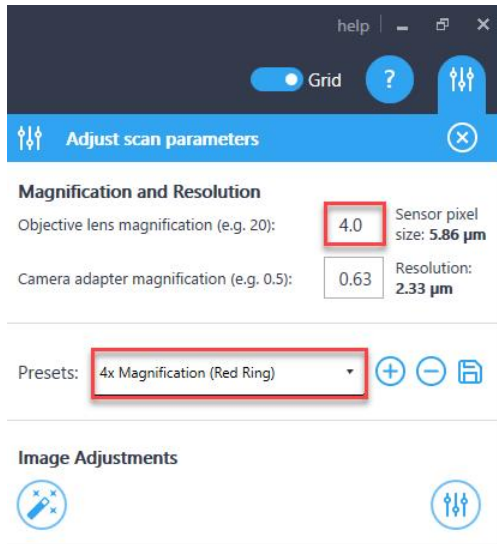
help

Grid

?

Adjust scan parameters

Magnification and Resolution

Objective lens magnification (e.g. 20): 4.0 Sensor pixel size: **5.86 µm**

Camera adapter magnification (e.g. 0.5): 0.63 Resolution: **2.33 µm**

Presets: 4x Magnification (Red Ring)

Image Adjustments